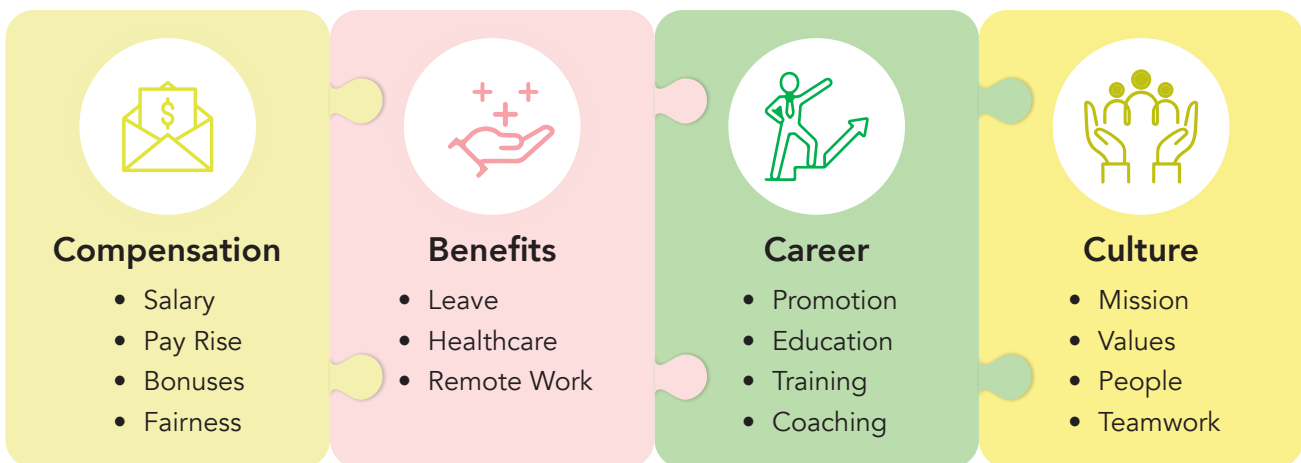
$

Compensation
- Salary
- Pay Rise
- Bonuses
- Fairness

Benefits
- Leave
- Healthcare
- Remote Work

Career
- Promotion
- Education
- Training
- Coaching

Culture
- Mission
- Values
- People
- Teamwork